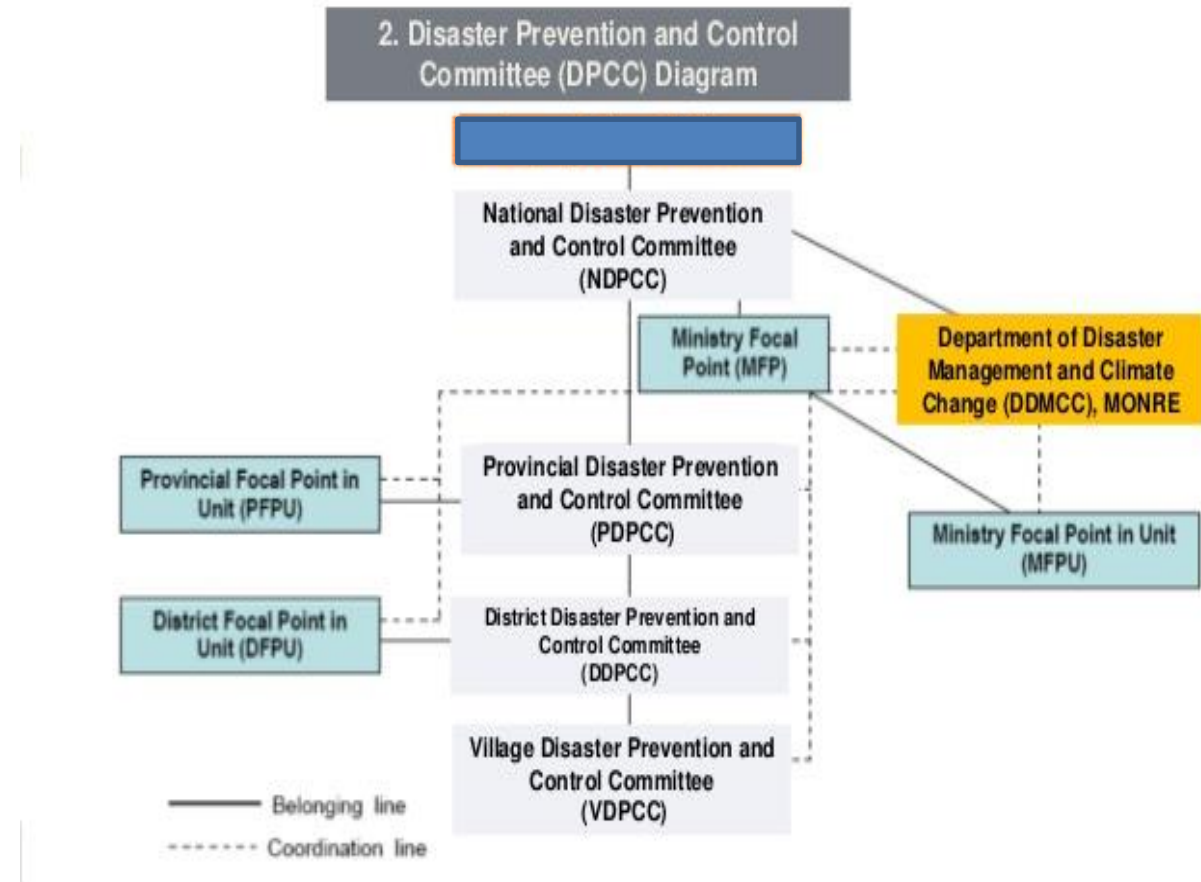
2. Disaster Prevention and Control Committee (DPCC) Diagram

National Disaster Prevention and Control Committee (NDPCC)

Ministry Focal Point (MFP)

Department of Disaster Management and Climate Change (DDMCC), MONRE

Provincial Focal Point in Unit (PFPU)

Provincial Disaster Prevention and Control Committee (PDPCC)

Ministry Focal Point in Unit (MFPU)

District Focal Point in Unit (DFPU)

District Disaster Prevention and Control Committee (DDPCC)

Village Disaster Prevention and Control Committee (VDPCC)

Belonging line

Coordination line